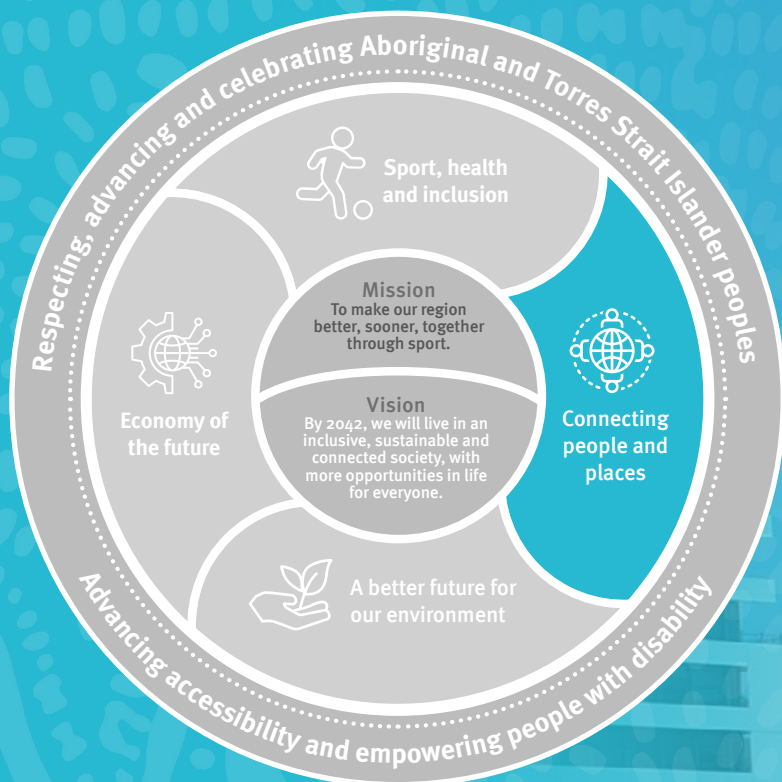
Respecting, advancing and celebrating Aboriginal and Torres Strait Islander peoples

Sport, health and inclusion

Mission
To make our region better, sooner, together through sport.

Economy of the future

Vision
By 2042, we will live in an inclusive, sustainable and connected society, with more opportunities in life for everyone.

Connecting people and places

A better future for our environment

Advancing accessibility and empowering people with disability